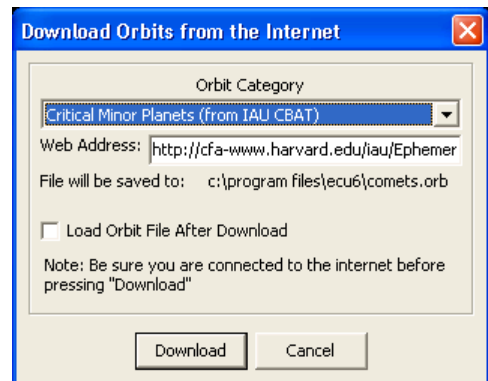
Download Orbits from the Internet

Orbit Category

Critical Minor Planets (from IAU CBAT)

Web Address: http://cfa-www.harvard.edu/iau/Ephemer

File will be saved to: c:\program files\ecu6\comets.orb

Load Orbit File After Download

Note: Be sure you are connected to the internet before pressing "Download"

Download Cancel